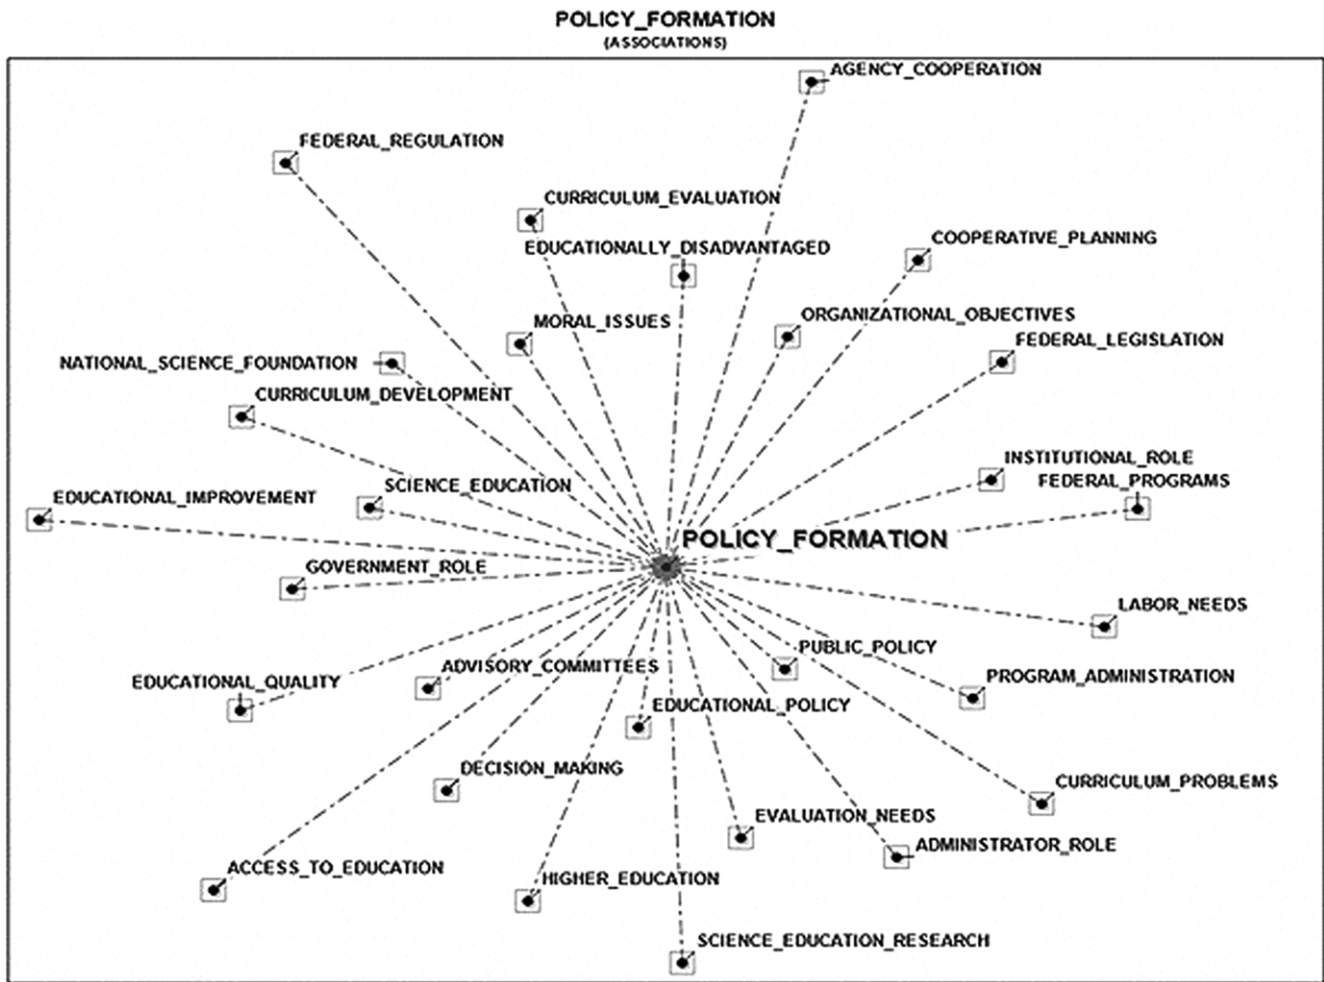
POLICY_FORMATION
(ASSOCIATIONS)

AGENCY_COOPERATION
FEDERAL_REGULATION
CURRICULUM_EVALUATION
EDUCATIONALLY_DISADVANTAGED
COOPERATIVE_PLANNING
MORAL_ISSUES
ORGANIZATIONAL_OBJECTIVES
NATIONAL_SCIENCE_FOUNDATION
FEDERAL_LEGISLATION
CURRICULUM_DEVELOPMENT
INSTITUTIONAL_ROLE
FEDERAL_PROGRAMS
EDUCATIONAL_IMPROVEMENT
SCIENCE_EDUCATION
POLICY_FORMATION
GOVERNMENT_ROLE
LABOR_NEEDS
PUBLIC_POLICY
EDUCATIONAL_QUALITY
ADVISORY_COMMITTEES
PROGRAM_ADMINISTRATION
EDUCATIONAL_POLICY
DECISION_MAKING
CURRICULUM_PROBLEMS
EVALUATION_NEEDS
ADMINISTRATOR_ROLE
ACCESS_TO_EDUCATION
HIGHER_EDUCATION
SCIENCE_EDUCATION_RESEARCH